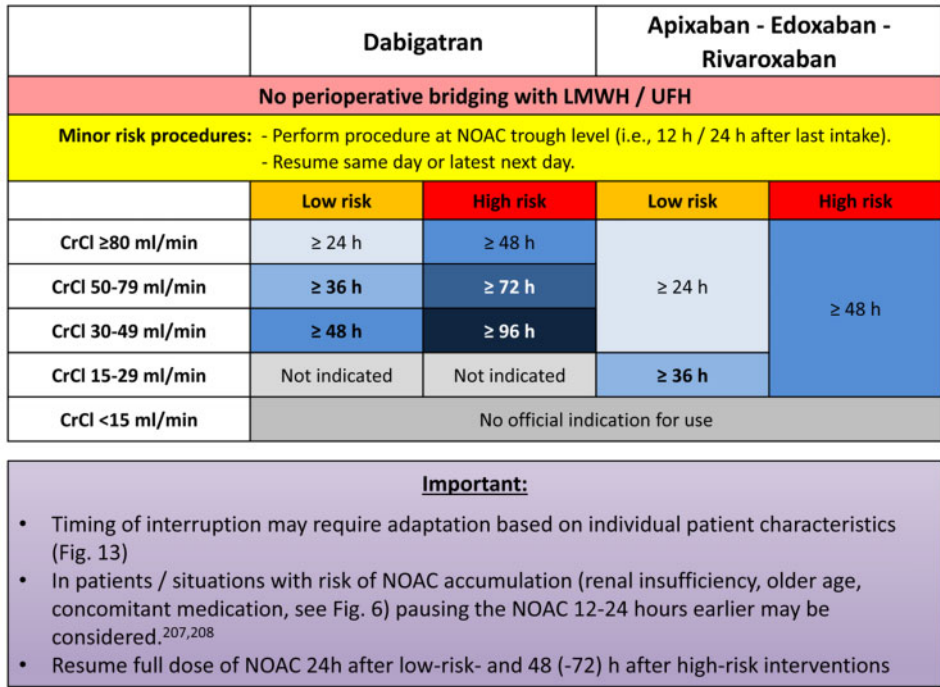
|  | Dabigatran | | Apixaban - Edoxaban - Rivaroxaban | |
|---|---|---|---|---|
| No perioperative bridging with LMWH / UFH | | | | |
| Minor risk procedures: - Perform procedure at NOAC trough level (i.e., 12 h / 24 h after last intake). - Resume same day or latest next day. | | | | |
|  | Low risk | High risk | Low risk | High risk |
| CrCl ≥80 ml/min | ≥ 24 h | ≥ 48 h | ≥ 24 h | ≥ 48 h |
| CrCl 50-79 ml/min | ≥ 36 h | ≥ 72 h | ≥ 24 h | ≥ 48 h |
| CrCl 30-49 ml/min | ≥ 48 h | ≥ 96 h | ≥ 24 h | ≥ 48 h |
| CrCl 15-29 ml/min | Not indicated | Not indicated | ≥ 36 h | ≥ 48 h |
| CrCl <15 ml/min | No official indication for use | | | |

Important:

• Timing of interruption may require adaptation based on individual patient characteristics (Fig. 13)
• In patients / situations with risk of NOAC accumulation (renal insufficiency, older age, concomitant medication, see Fig. 6) pausing the NOAC 12-24 hours earlier may be considered.$^{207,208}$
• Resume full dose of NOAC 24h after low-risk- and 48 (-72) h after high-risk interventions